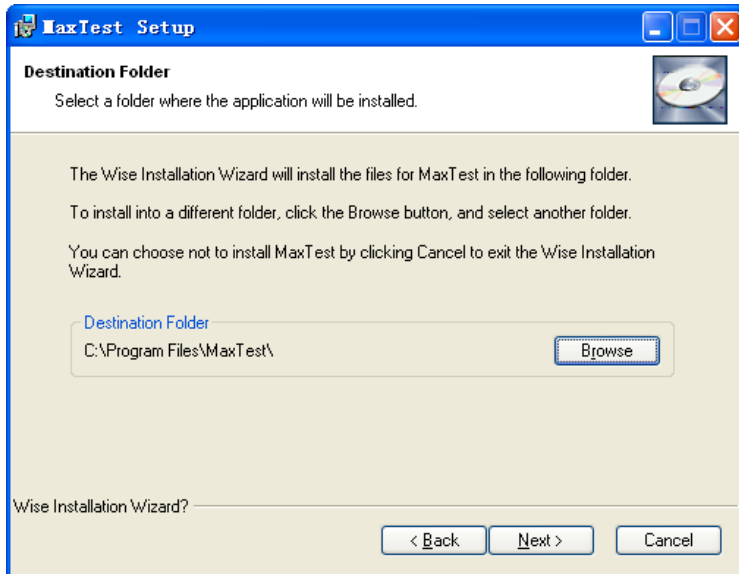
MaxTest Setup

Destination Folder

Select a folder where the application will be installed.

The Wise Installation Wizard will install the files for MaxTest in the following folder.

To install into a different folder, click the Browse button, and select another folder.

You can choose not to install MaxTest by clicking Cancel to exit the Wise Installation Wizard.

Destination Folder

C:\Program Files\MaxTest\

Browse

Wise Installation Wizard?

< Back

Next >

Cancel